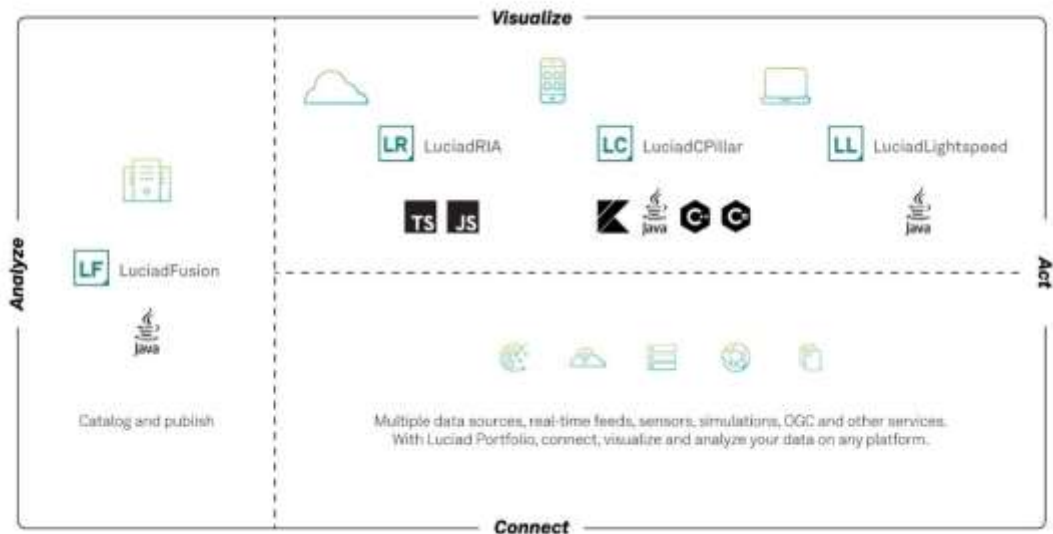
Visualize

LR LuciadRIA

LC LuciadCPillar

LL LuciadLightspeed

TS JS

java

java

Analyze

LF LuciadFusion

java

Act

Catalog and publish

Multiple data sources, real-time feeds, sensors, simulations, OGC and other services.
With Luciad Portfolio, connect, visualize and analyze your data on any platform.

Connect